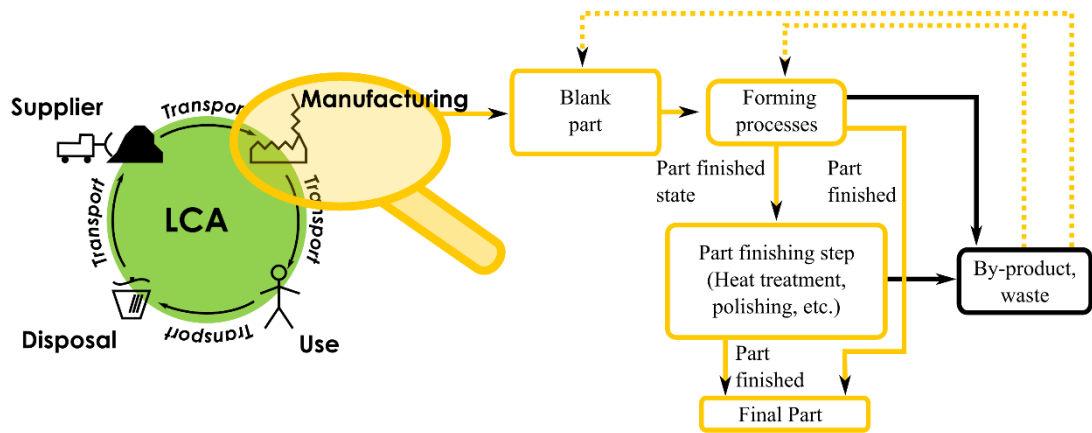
Supplier

Transport

Manufacturing

Transport

LCA

Transport

Transport

Disposal

Use

Blank part

Forming processes

Part finished state

Part finished

Part finishing step (Heat treatment, polishing, etc.)

By-product, waste

Part finished

Final Part